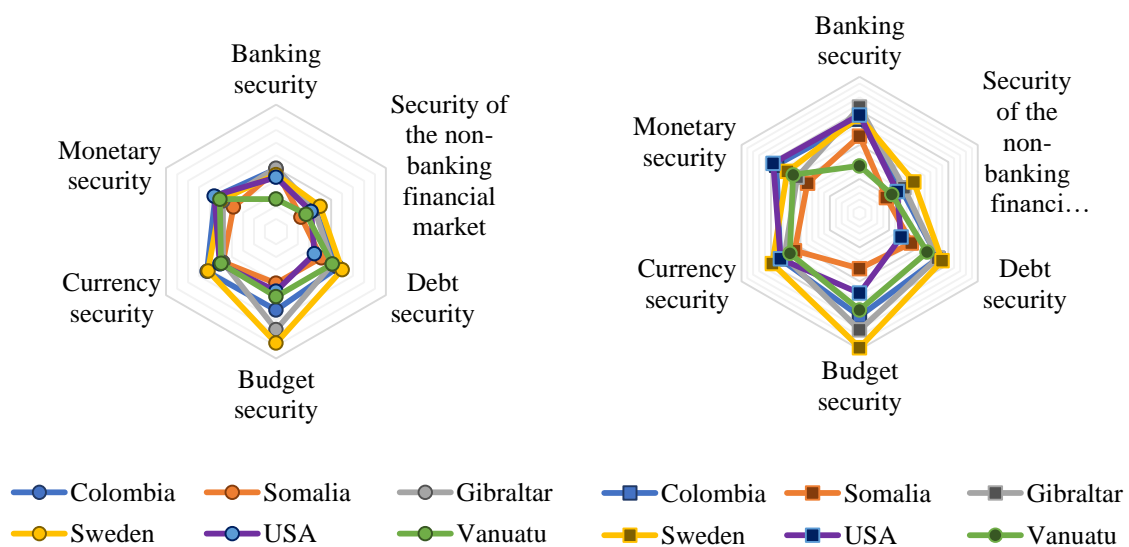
Banking security

Security of the non-banking financial market

Debt security

Budget security

Currency security

Monetary security

Banking security

Security of the non-banking financi…

Debt security

Budget security

Currency security

Monetary security

Colombia
Somalia
Gibraltar
Sweden
USA
Vanuatu

Colombia
Somalia
Gibraltar
Sweden
USA
Vanuatu